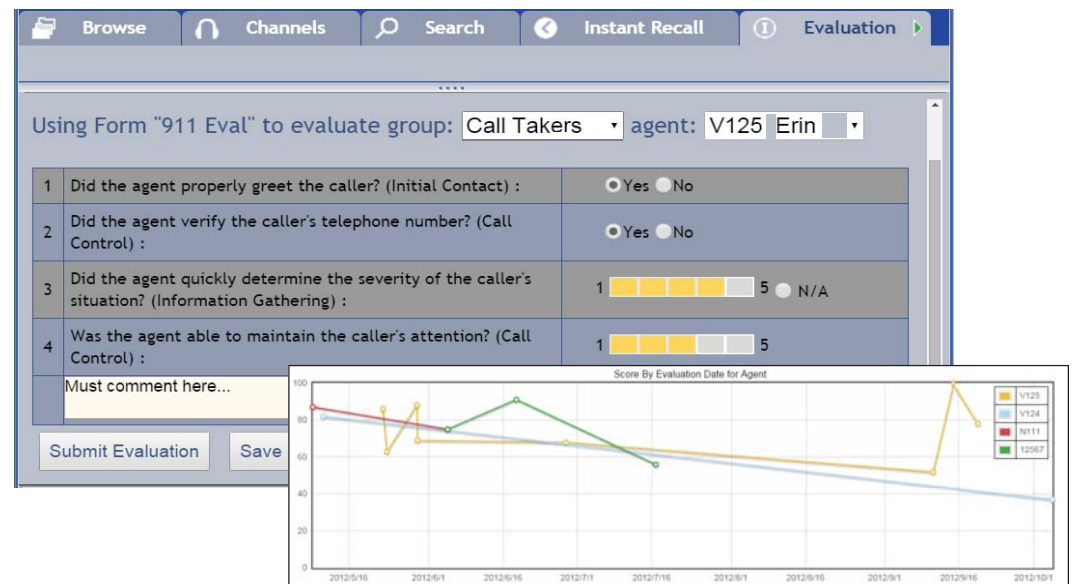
Browse Channels Search Instant Recall Evaluation

Using Form "911 Eval" to evaluate group: Call Takers agent: V125 Erin

| 1 | Did the agent properly greet the caller? (Initial Contact) : | Yes No |
|---|---|---|
| 2 | Did the agent verify the caller's telephone number? (Call Control) : | Yes No |
| 3 | Did the agent quickly determine the severity of the caller's situation? (Information Gathering) : | 1 5 N/A |
| 4 | Was the agent able to maintain the caller's attention? (Call Control) : | 1 5 |

Must comment here...

Submit Evaluation Save

Score By Evaluation Date for Agent

100
80
60
40
20
0

2012/5/16 2012/6/1 2012/6/16 2012/7/1 2012/7/16 2012/8/1 2012/8/16 2012/9/1 2012/9/16 2012/10/1

V125
V124
N111
12567